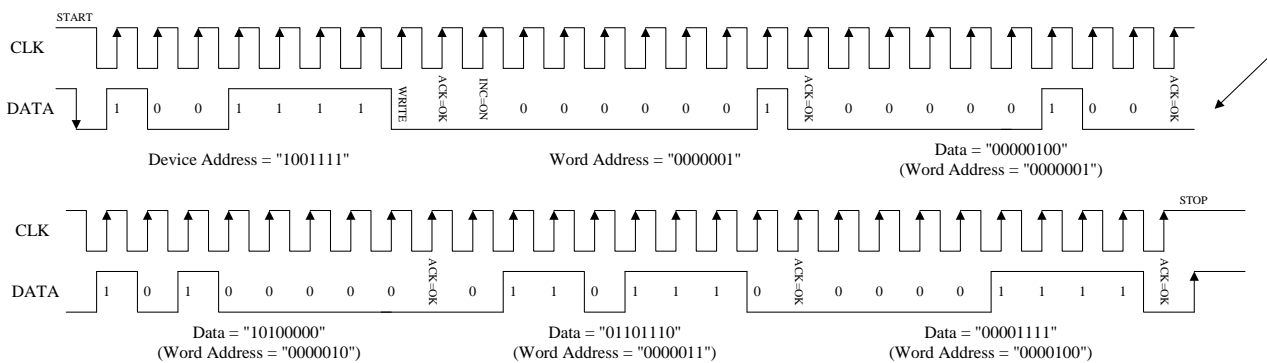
START

CLK

DATA 1 0 0 1 1 1 1 WRITE ACK=OK INC=ON 0 0 0 0 0 0 1 ACK=OK 0 0 0 0 0 1 0 0 ACK=OK

Device Address = "1001111"

Word Address = "0000001"

Data = "00000100"
(Word Address = "0000001")

STOP

CLK

DATA 1 0 1 0 0 0 0 0 ACK=OK 0 1 1 0 1 1 1 0 ACK=OK 0 0 0 0 1 1 1 1 ACK=OK

Data = "10100000"
(Word Address = "0000010")

Data = "01101110"
(Word Address = "0000011")

Data = "00001111"
(Word Address = "0000100")